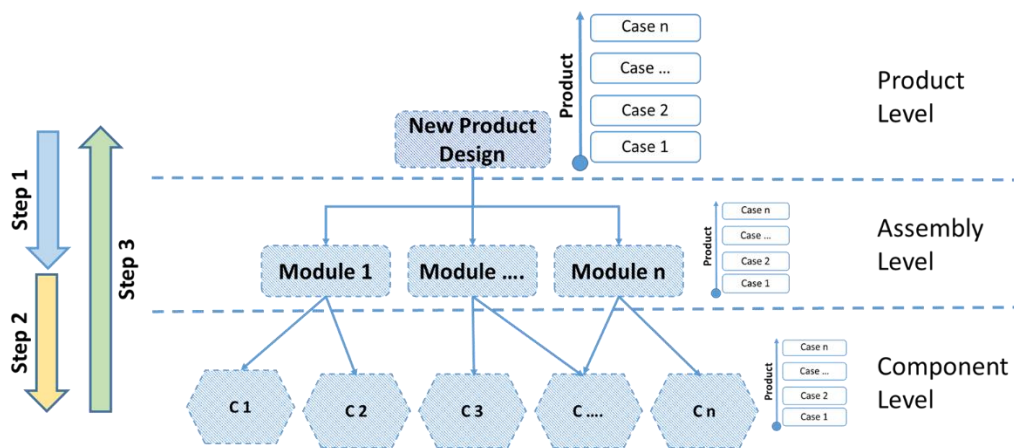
Step 1

Step 2

Step 3

Product

Case n

Case ...

Case 2

Case 1

New Product Design

Product Level

Product

Case n

Case ...

Case 2

Case 1

Module 1

Module ....

Module n

Assembly Level

Product

Case n

Case ...

Case 2

Case 1

C 1

C 2

C 3

C ....

C n

Component Level